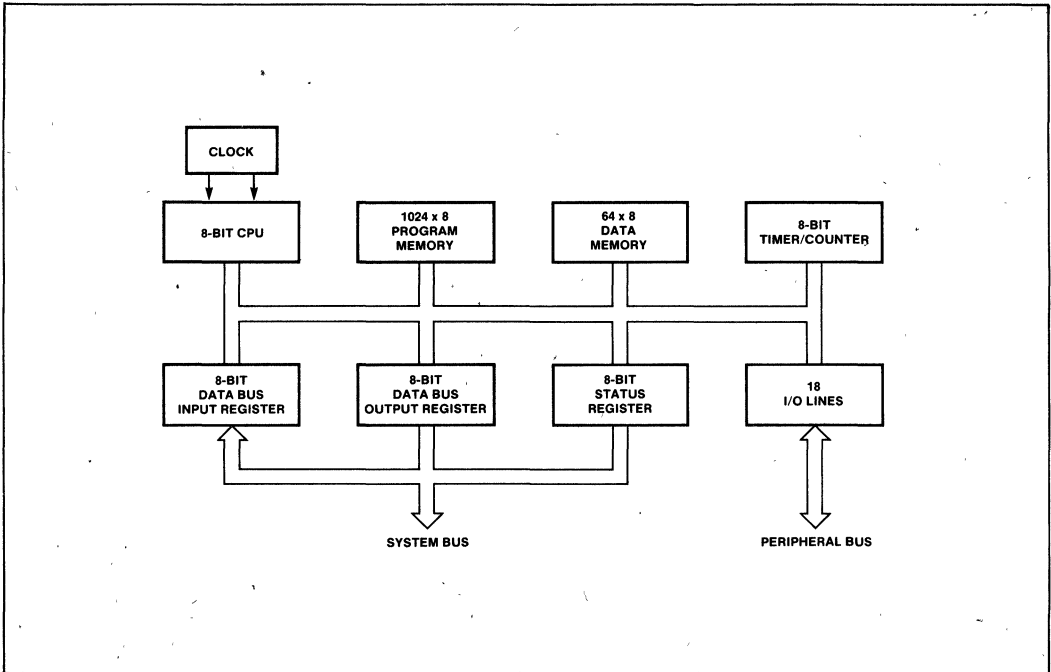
CLOCK

8-BIT CPU

1024 x 8 PROGRAM MEMORY

64 x 8 DATA MEMORY

8-BIT TIMER/COUNTER

8-BIT DATA BUS INPUT REGISTER

8-BIT DATA BUS OUTPUT REGISTER

8-BIT STATUS REGISTER

18 I/O LINES

SYSTEM BUS

PERIPHERAL BUS